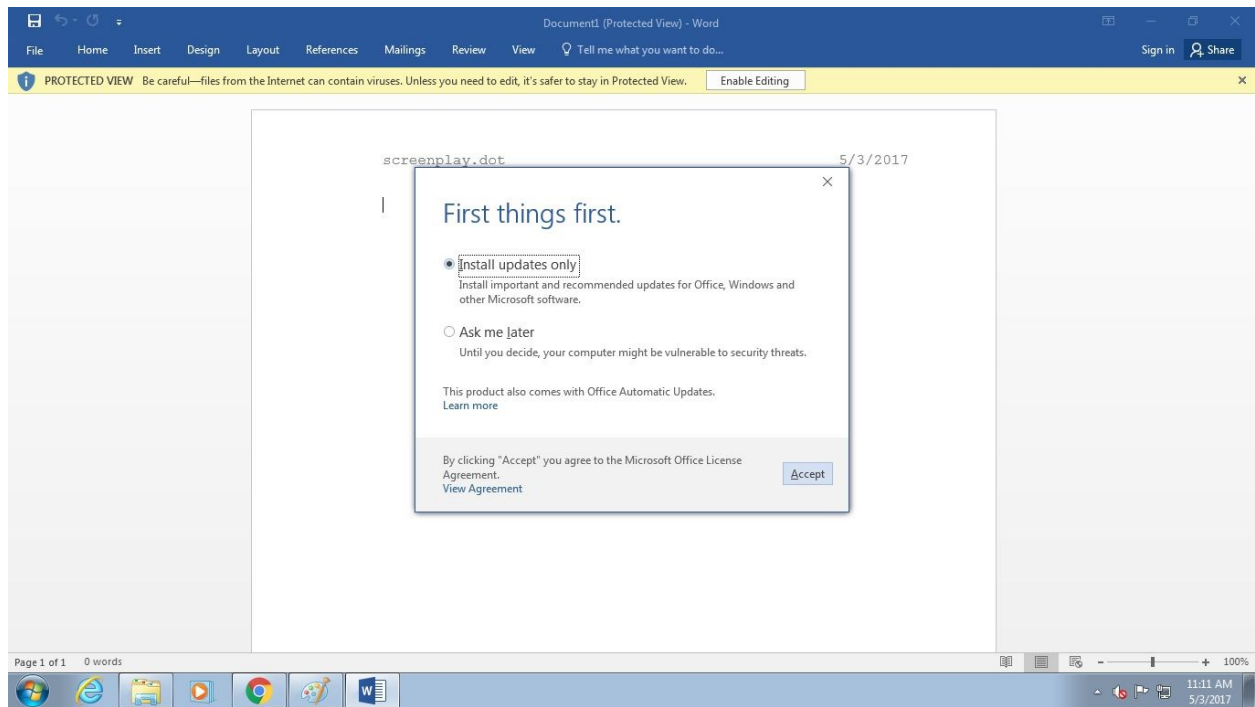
Document1 (Protected View) - Word

File Home Insert Design Layout References Mailings Review View Tell me what you want to do...

Sign in Share

PROTECTED VIEW Be careful—files from the Internet can contain viruses. Unless you need to edit, it's safer to stay in Protected View. Enable Editing

screenplay.dot 5/3/2017

First things first.

Install updates only
Install important and recommended updates for Office, Windows and other Microsoft software.

Ask me later
Until you decide, your computer might be vulnerable to security threats.

This product also comes with Office Automatic Updates.
Learn more

By clicking "Accept" you agree to the Microsoft Office License Agreement.
View Agreement

Accept

Page 1 of 1 0 words

100%

11:11 AM
5/3/2017